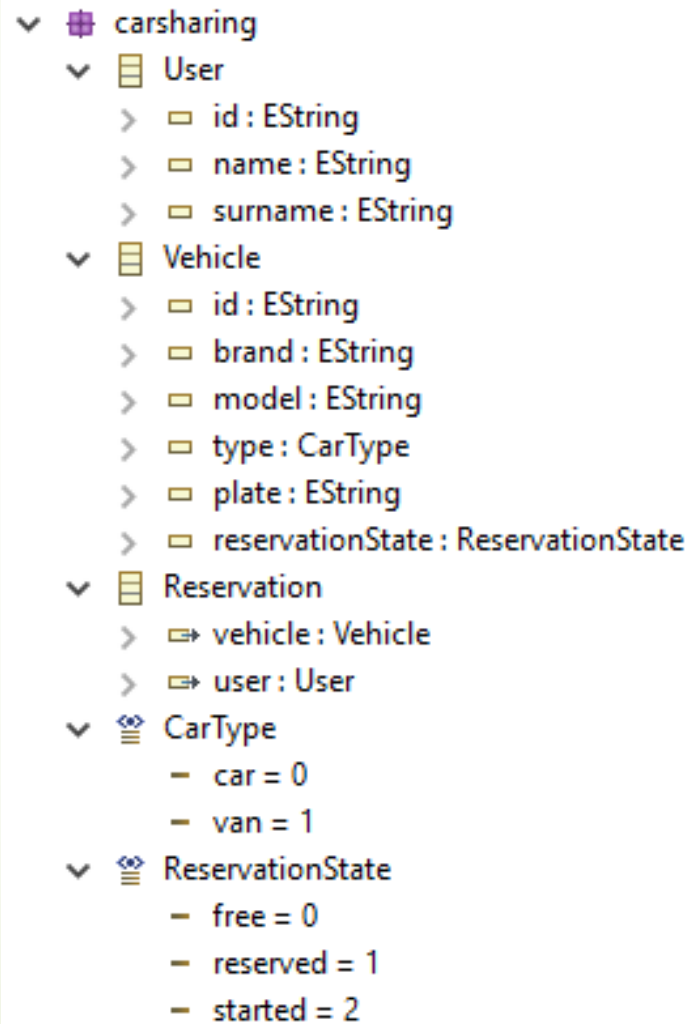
carsharing
User
id : EString
name : EString
surname : EString
Vehicle
id : EString
brand : EString
model : EString
type : CarType
plate : EString
reservationState : ReservationState
Reservation
vehicle : Vehicle
user : User
CarType
car = 0
van = 1
ReservationState
free = 0
reserved = 1
started = 2